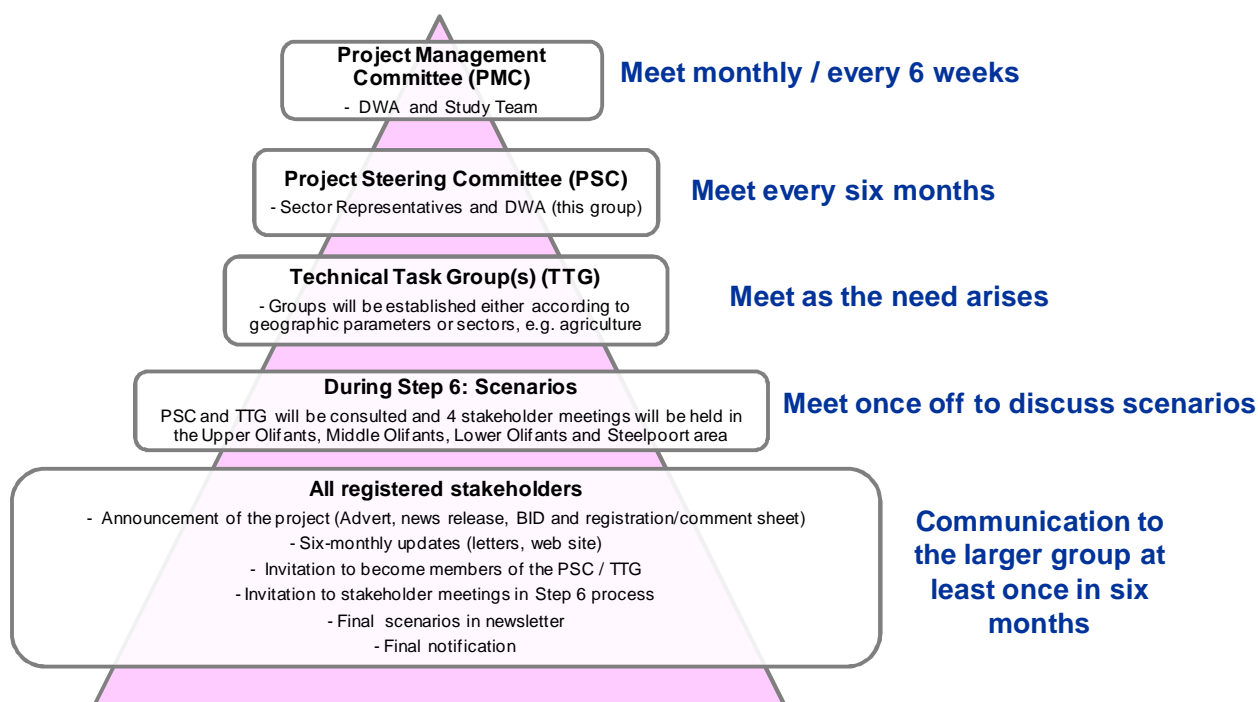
Project Management Committee (PMC)
- DWA and Study Team

Meet monthly / every 6 weeks

Project Steering Committee (PSC)
- Sector Representatives and DWA (this group)

Meet every six months

Technical Task Group(s) (TTG)
- Groups will be established either according to geographic parameters or sectors, e.g. agriculture

Meet as the need arises

During Step 6: Scenarios
PSC and TTG will be consulted and 4 stakeholder meetings will be held in the Upper Olifants, Middle Olifants, Lower Olifants and Steelpoort area

Meet once off to discuss scenarios

All registered stakeholders
- Announcement of the project (Advert, news release, BID and registration/comment sheet)
- Six-monthly updates (letters, web site)
- Invitation to become members of the PSC / TTG
- Invitation to stakeholder meetings in Step 6 process
- Final scenarios in newsletter
- Final notification

Communication to the larger group at least once in six months